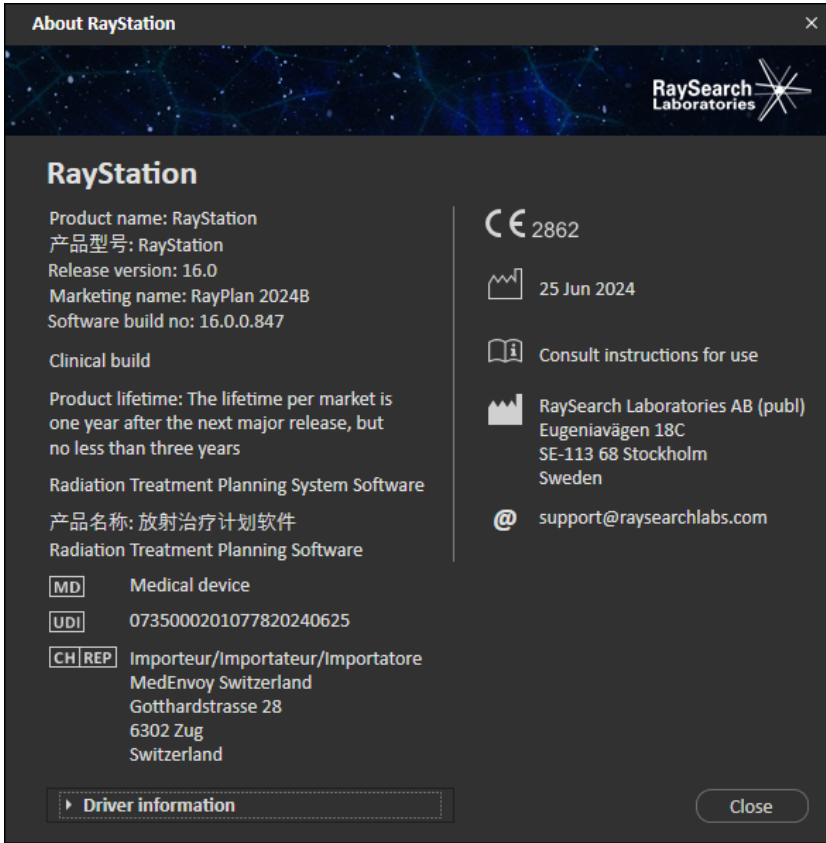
About RayStation

×

RaySearch Laboratories

RayStation

Product name: RayStation
产品型号: RayStation
Release version: 16.0
Marketing name: RayPlan 2024B
Software build no: 16.0.0.847

Clinical build

Product lifetime: The lifetime per market is one year after the next major release, but no less than three years

Radiation Treatment Planning System Software

产品名称: 放射治疗计划软件
Radiation Treatment Planning Software

MD Medical device

UDI 07350002010778202406 25

CH REP Importeur/Importateur/Importatore
MedEnvoy Switzerland
Gotthardstrasse 28
6302 Zug
Switzerland

CE 2862

25 Jun 2024

Consult instructions for use

RaySearch Laboratories AB (publ)
Eugeniavägen 18C
SE-113 68 Stockholm
Sweden

@ support@raysearchlabs.com

Driver information

Close